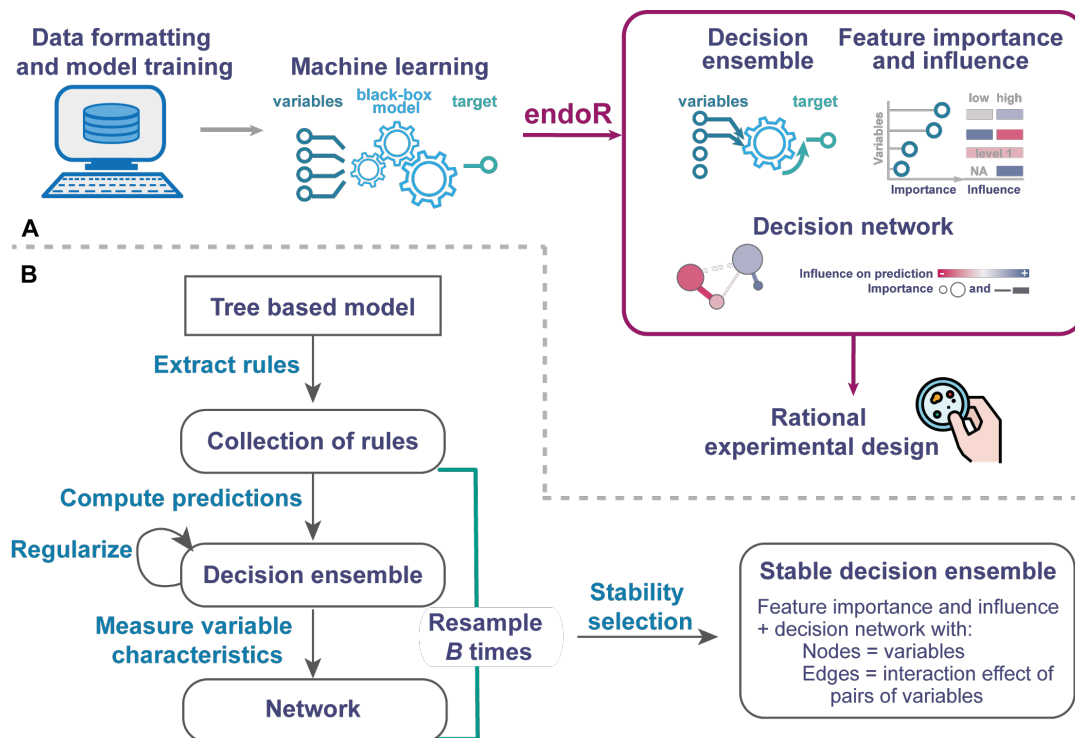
Data formatting and model training

Machine learning

variables

black-box model

target

endoR

Decision ensemble

variables

target

Feature importance and influence

low high

Variables

level 1

NA

Importance

Influence

Decision network

Influence on prediction - +

Importance and

Rational experimental design

A

B

Tree based model

Extract rules

Collection of rules

Compute predictions

Regularize

Decision ensemble

Measure variable characteristics

Network

Resample $B$ times

Stability selection

Stable decision ensemble

Feature importance and influence + decision network with:
Nodes = variables
Edges = interaction effect of pairs of variables